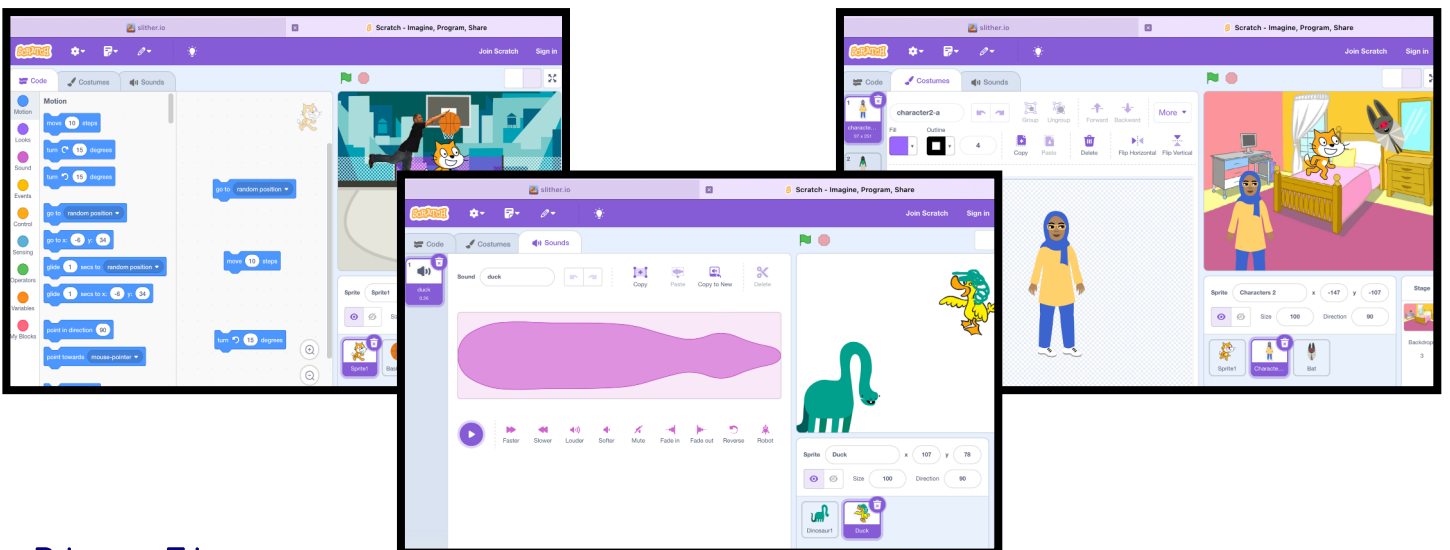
slither.io
Scratch - Imagine, Program, Share
SCRATCH
Join Scratch
Sign in
Code
Costumes
Sounds
Motion
Motion
Looks
Sound
Events
Control
Sensing
Operators
Variables
My Blocks
move 10 steps
turn 15 degrees
turn 15 degrees
go to random position
go to x: -6 y: 34
glide 1 secs to random position
glide 1 secs to x: -6 y: 34
point in direction 90
point towards mouse-pointer
go to random position
move 10 steps
turn 15 degrees
Sprite Sprite1
Sprite1

slither.io
Scratch - Imagine, Program, Share
SCRATCH
Join Scratch
Sign in
Code
Costumes
Sounds
character2-a
Group
Ungroup
Forward
Backward
More
Fill
Outline
4
Copy
Paste
Delete
Flip Horizontal
Flip Vertical
1
characte...
97 x 257
2
Sprite Characters 2 x -147 y -107
Size 100 Direction 90
Sprite1
Characte...
Bat
Stage
Backdrops
3

slither.io
Scratch - Imagine, Program, Share
SCRATCH
Join Scratch
Sign in
Code
Costumes
Sounds
1
duck
0.96
Sound duck
Copy
Paste
Copy to New
Delete
Faster
Slower
Louder
Softer
Mute
Fade in
Fade out
Reverse
Robot
Sprite Duck x 107 y 78
Size 100 Direction 90
Dinosaur1
Duck